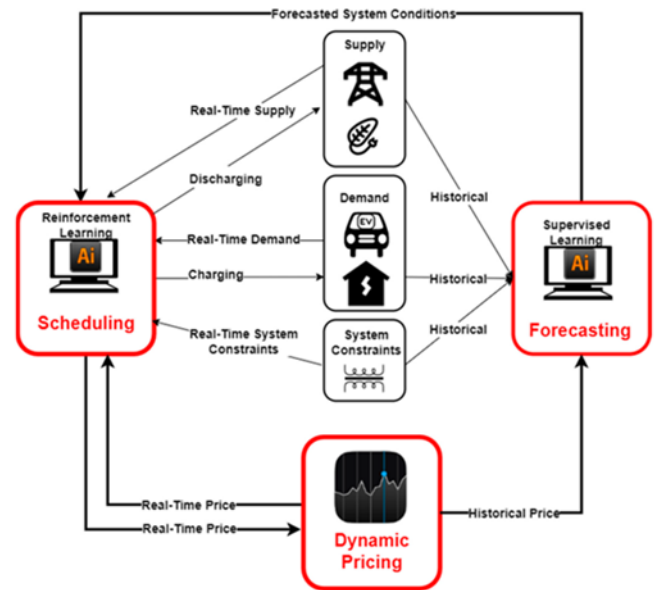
Forecasted System Conditions

Supply

Real-Time Supply

Discharging

Demand

CV

Historical

Reinforcement Learning

Ai

Real-Time Demand

Charging

Historical

Supervised Learning

Ai

Scheduling

Real-Time System Constraints

System Constraints

Historical

Forecasting

Real-Time Price

Real-Time Price

Historical Price

Dynamic Pricing